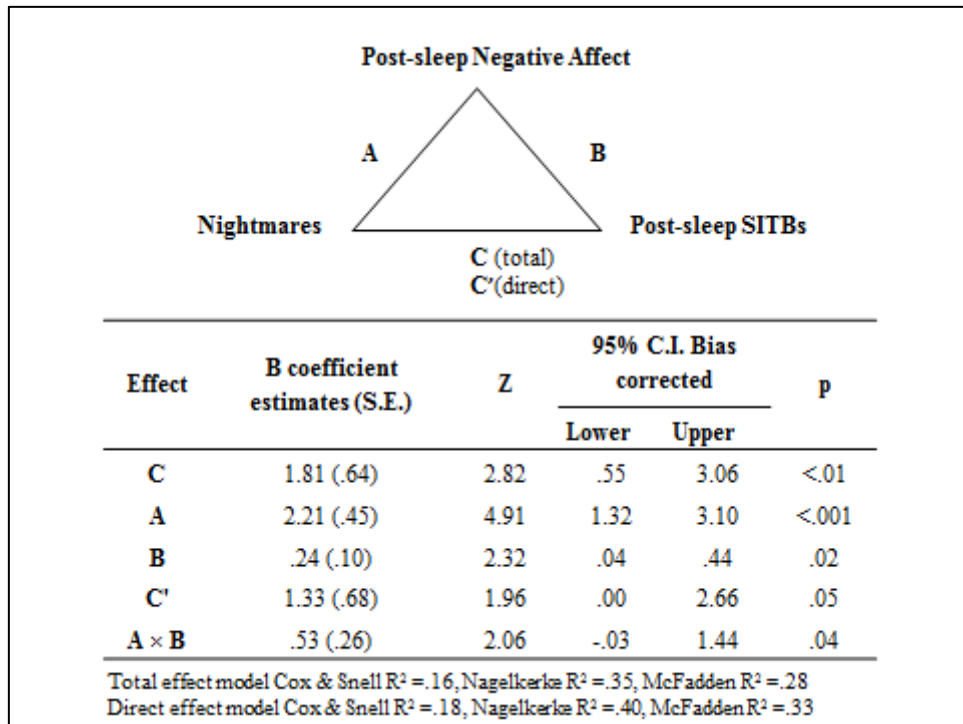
Post-sleep Negative Affect

A

B

Nightmares

Post-sleep SITBs

C (total)
C′(direct)

| Effect | B coefficient estimates (S.E.) | Z | 95% C.I. Bias corrected Lower | 95% C.I. Bias corrected Upper | p |
|---|---|---|---|---|---|
| C | 1.81 (.64) | 2.82 | .55 | 3.06 | <.01 |
| A | 2.21 (.45) | 4.91 | 1.32 | 3.10 | <.001 |
| B | .24 (.10) | 2.32 | .04 | .44 | .02 |
| C′ | 1.33 (.68) | 1.96 | .00 | 2.66 | .05 |
| A × B | .53 (.26) | 2.06 | -.03 | 1.44 | .04 |

Total effect model Cox & Snell $R^2$ =.16, Nagelkerke $R^2$ =.35, McFadden $R^2$ =.28
Direct effect model Cox & Snell $R^2$ =.18, Nagelkerke $R^2$ =.40, McFadden $R^2$ =.33